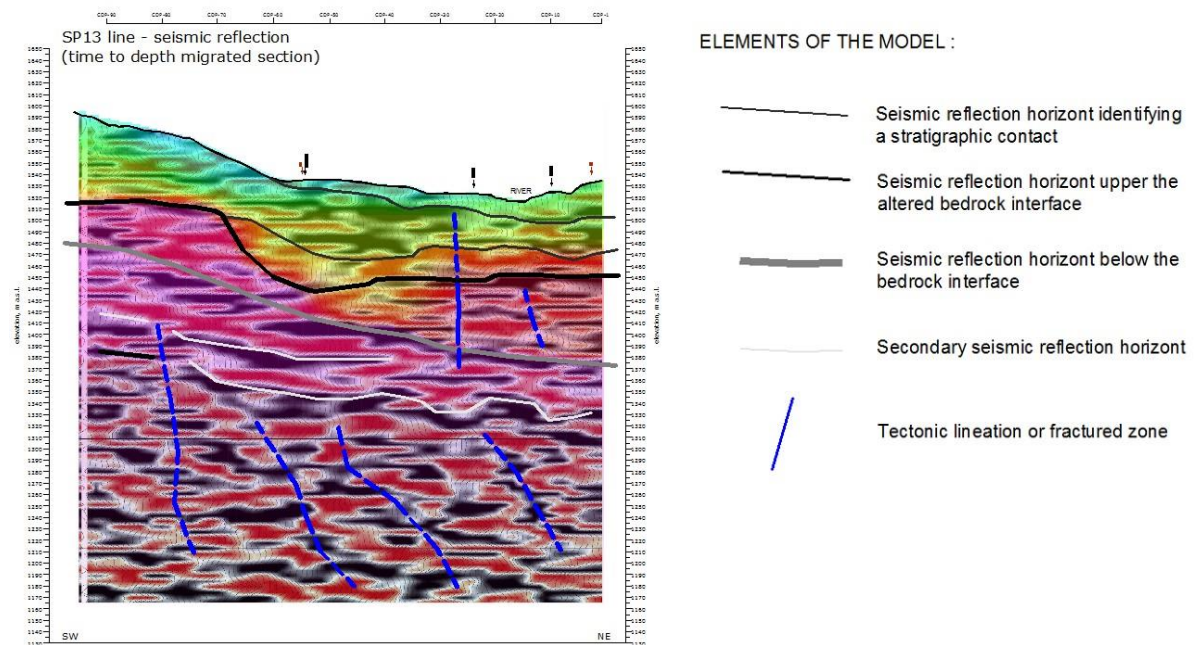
CDP-90 CDP-80 CDP-70 CDP-60 CDP-50 CDP-40 CDP-30 CDP-20 CDP-10 CDP-1

SP13 line - seismic reflection
(time to depth migrated section)

1650 1640 1630 1620 1610 1600 1590 1580 1570 1560 1550 1540 1530 1520 1510 1500 1490 1480 1470 1460 1450 1440 1430 1420 1410 1400 1390 1380 1370 1360 1350 1340 1330 1320 1310 1300 1290 1280 1270 1260 1250 1240 1230 1220 1210 1200 1190 1180 1170 1160 1150 1140

elevation, m a.s.l.

RIVER

SW

NE

ELEMENTS OF THE MODEL :

Seismic reflection horizont identifying a stratigraphic contact

Seismic reflection horizont upper the altered bedrock interface

Seismic reflection horizont below the bedrock interface

Secondary seismic reflection horizont

Tectonic lineation or fractured zone